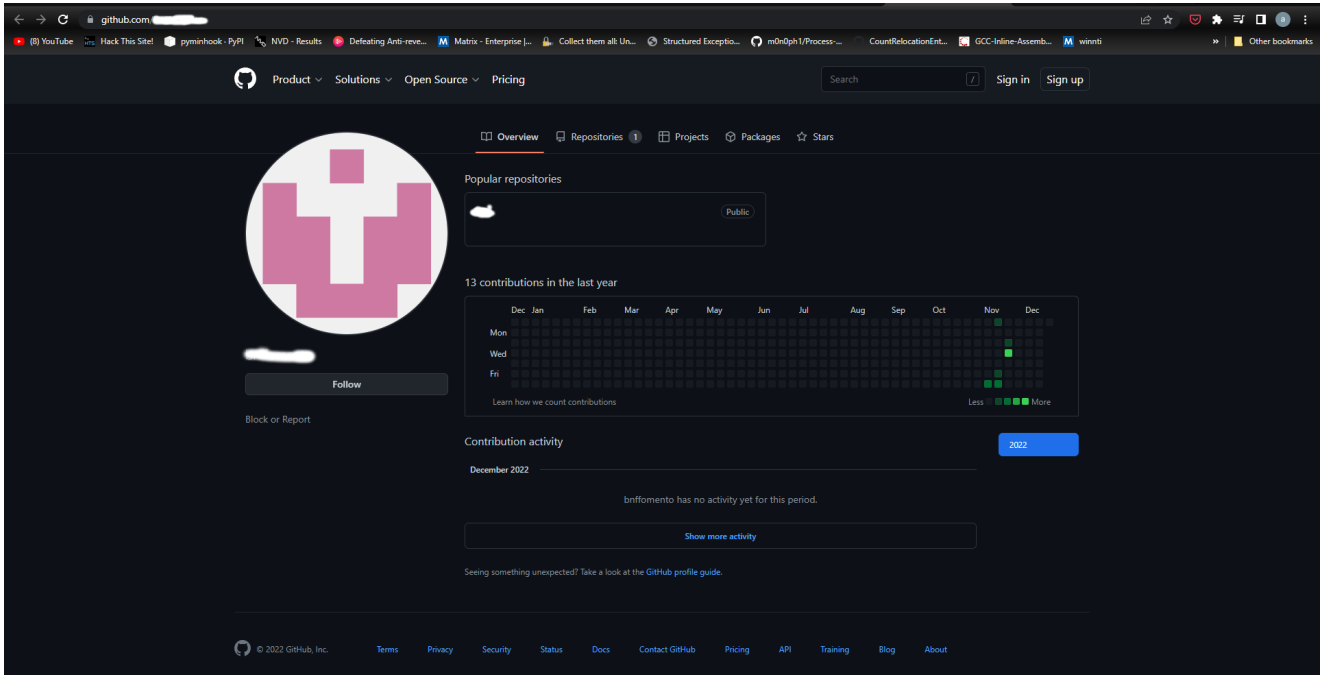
github.com/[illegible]

(8) YouTube   Hack This Site!   pyminhook · PyPI   NVD - Results   Defeating Anti-reve...   Matrix - Enterprise |...   Collect them all: Un...   Structured Exceptio...   m0n0ph1/Process-...   CountRelocationEnt...   GCC-Inline-Assemb...   winnti   »   Other bookmarks

Product   Solutions   Open Source   Pricing   Search   /   Sign in   Sign up

Overview   Repositories 1   Projects   Packages   Stars

Popular repositories

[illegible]   Public

13 contributions in the last year

Dec Jan Feb Mar Apr May Jun Jul Aug Sep Oct Nov Dec

Mon
Wed
Fri

Learn how we count contributions   Less   More

Follow

Block or Report

Contribution activity

2022

December 2022

bnffomento has no activity yet for this period.

Show more activity

Seeing something unexpected? Take a look at the GitHub profile guide.

© 2022 GitHub, Inc.   Terms   Privacy   Security   Status   Docs   Contact GitHub   Pricing   API   Training   Blog   About